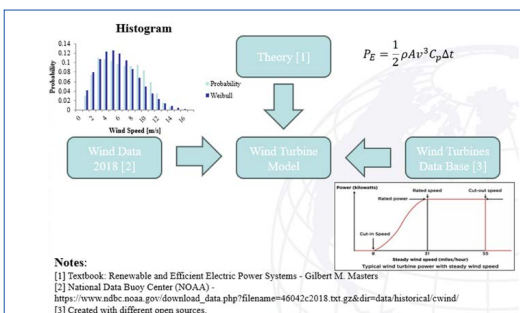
Histogram

Probability

0.14
0.12
0.1
0.08
0.06
0.04
0.02
0

0 2 4 6 8 10 12 14 16

Wind Speed [m/s]

Probability
Weibull

Theory [1]

$P_E = \frac{1}{2}\rho A v^3 C_p \Delta t$

Wind Data 2018 [2]

Wind Turbine Model

Wind Turbines Data Base [3]

Power (kilowatts)

Rated speed

Cut-out speed

Rated power

Cut-in Speed

8

31

55

Steady wind speed (miles/hour)

Typical wind turbine power with steady wind speed

Notes:
[1] Textbook: Renewable and Efficient Electric Power Systems - Gilbert M. Masters
[2] National Data Buoy Center (NOAA) -
https://www.ndbc.noaa.gov/download_data.php?filename=46042c2018.txt.gz&dir=data/historical/cwind/
[3] Created with different open sources.